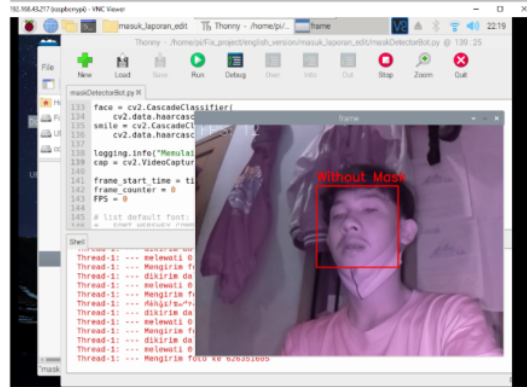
192.168.43.217 (raspberrypi) - VNC Viewer

masuk_laporan_edit    Thonny - /home/pi/...    frame    22:19

Thonny - /home/pi/Fix_project/english_version/masuk_laporan_edit/maskDetectorBot.py @ 139 : 25

File

New    Load    Save    Run    Debug    Over    Into    Out    Stop    Zoom    Quit

maskDetectorBot.py

133 face = cv2.CascadeClassifier(
134     cv2.data.haarcasc
135 smile = cv2.CascadeCl
136     cv2.data.haarcasc
137
138 logging.info("Menulai
139 cap = cv2.VideoCaptur
140
141 frame_start_time = ti
142 frame_counter = 0
143 FPS = 0
144
145 # list default font:

Shell

Thread-1: --- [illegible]
Thread-1: --- melewati 0
Thread-1: --- Mengirim f
Thread-1: --- dikirim da
Thread-1: --- melewati 0
Thread-1: --- Mengirim f
Thread-1: --- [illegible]
Thread-1: --- dikirim da
Thread-1: --- melewati 0
Thread-1: --- Mengirim f
Thread-1: --- dikirim da
Thread-1: --- melewati 0
Thread-1: --- Mengirim foto ke 626351605

frame

Without Mask